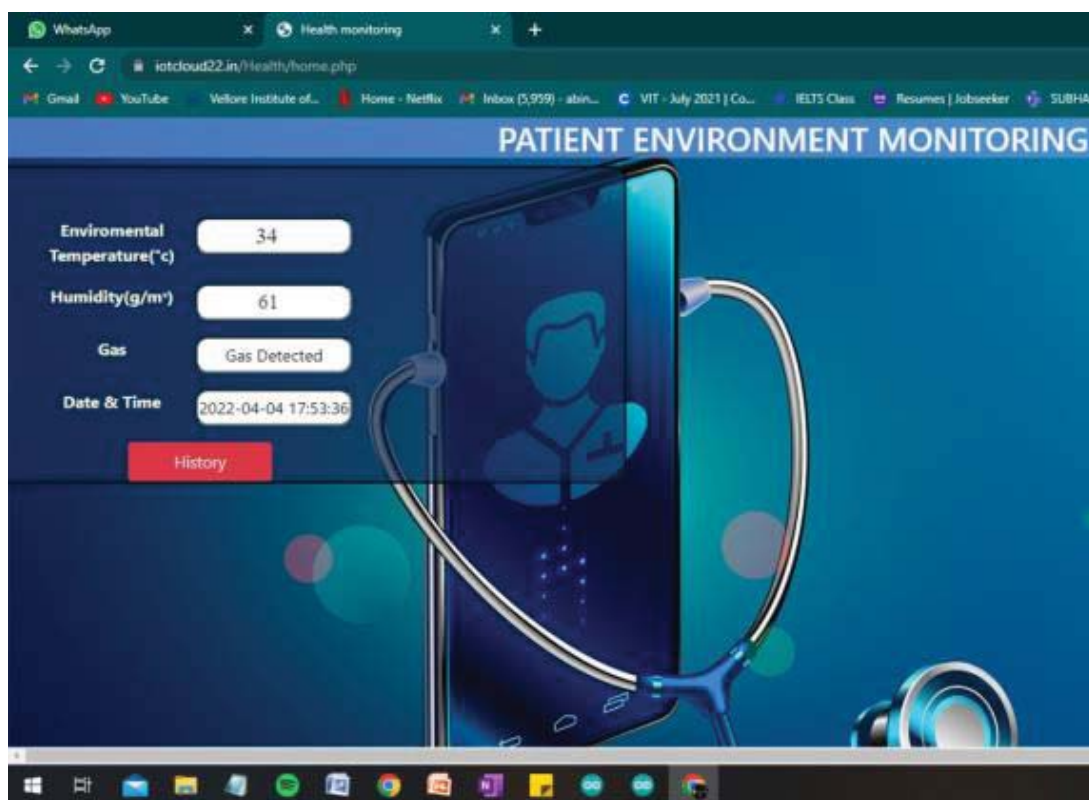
WhatsApp × Health monitoring × +

iotcloud22.in/Health/home.php

Gmail YouTube Vellore Institute of... Home - Netflix Inbox (5,959) - abin... VIT - July 2021 | Co... IELTS Class Resumes | Jobseeker SUBHA

PATIENT ENVIRONMENT MONITORING

Enviromental Temperature(°c) 34

Humidity(g/m³) 61

Gas Gas Detected

Date & Time 2022-04-04 17:53:36

History